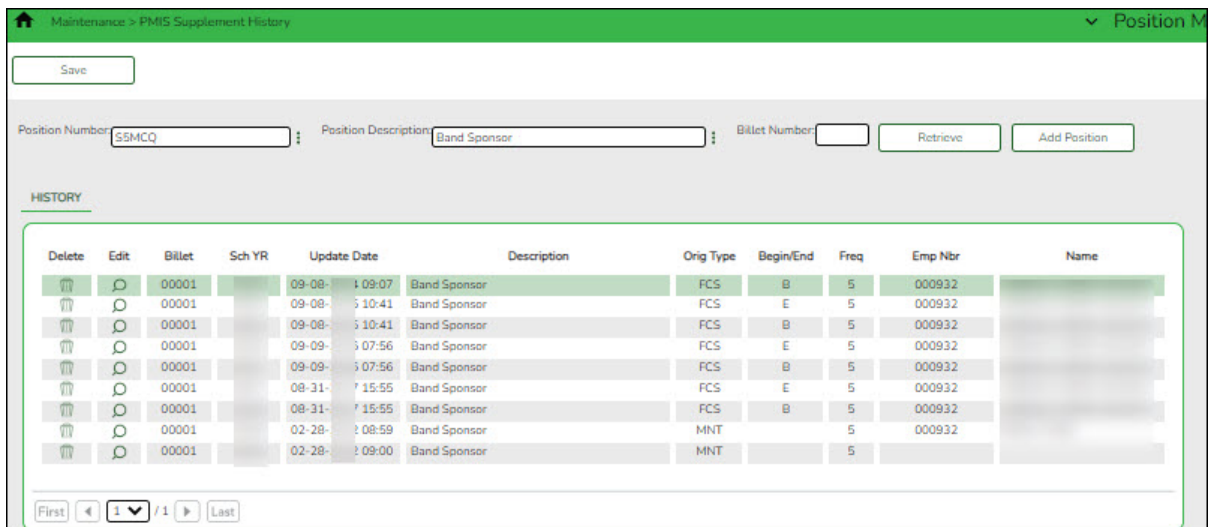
Maintenance > PMIS Supplement History

Position M

Save

Position Number: S5MCQ

Position Description: Band Sponsor

Billet Number:

Retrieve

Add Position

HISTORY

| Delete | Edit | Billet | Sch YR | Update Date | Description | Orig Type | Begin/End | Freq | Emp Nbr | Name |
|---|---|---|---|---|---|---|---|---|---|---|
| | | 00001 | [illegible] | 09-08-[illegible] 09:07 | Band Sponsor | FCS | B | 5 | 000932 | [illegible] |
| | | 00001 | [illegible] | 09-08-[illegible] 10:41 | Band Sponsor | FCS | E | 5 | 000932 | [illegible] |
| | | 00001 | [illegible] | 09-08-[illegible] 10:41 | Band Sponsor | FCS | B | 5 | 000932 | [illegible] |
| | | 00001 | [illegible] | 09-09-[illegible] 07:56 | Band Sponsor | FCS | E | 5 | 000932 | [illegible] |
| | | 00001 | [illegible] | 09-09-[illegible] 07:56 | Band Sponsor | FCS | B | 5 | 000932 | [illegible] |
| | | 00001 | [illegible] | 08-31-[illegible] 15:55 | Band Sponsor | FCS | E | 5 | 000932 | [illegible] |
| | | 00001 | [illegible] | 08-31-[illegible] 15:55 | Band Sponsor | FCS | B | 5 | 000932 | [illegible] |
| | | 00001 | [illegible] | 02-28-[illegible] 08:59 | Band Sponsor | MNT | | 5 | 000932 | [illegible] |
| | | 00001 | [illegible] | 02-28-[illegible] 09:00 | Band Sponsor | MNT | | 5 | | |

First 1 /1 Last